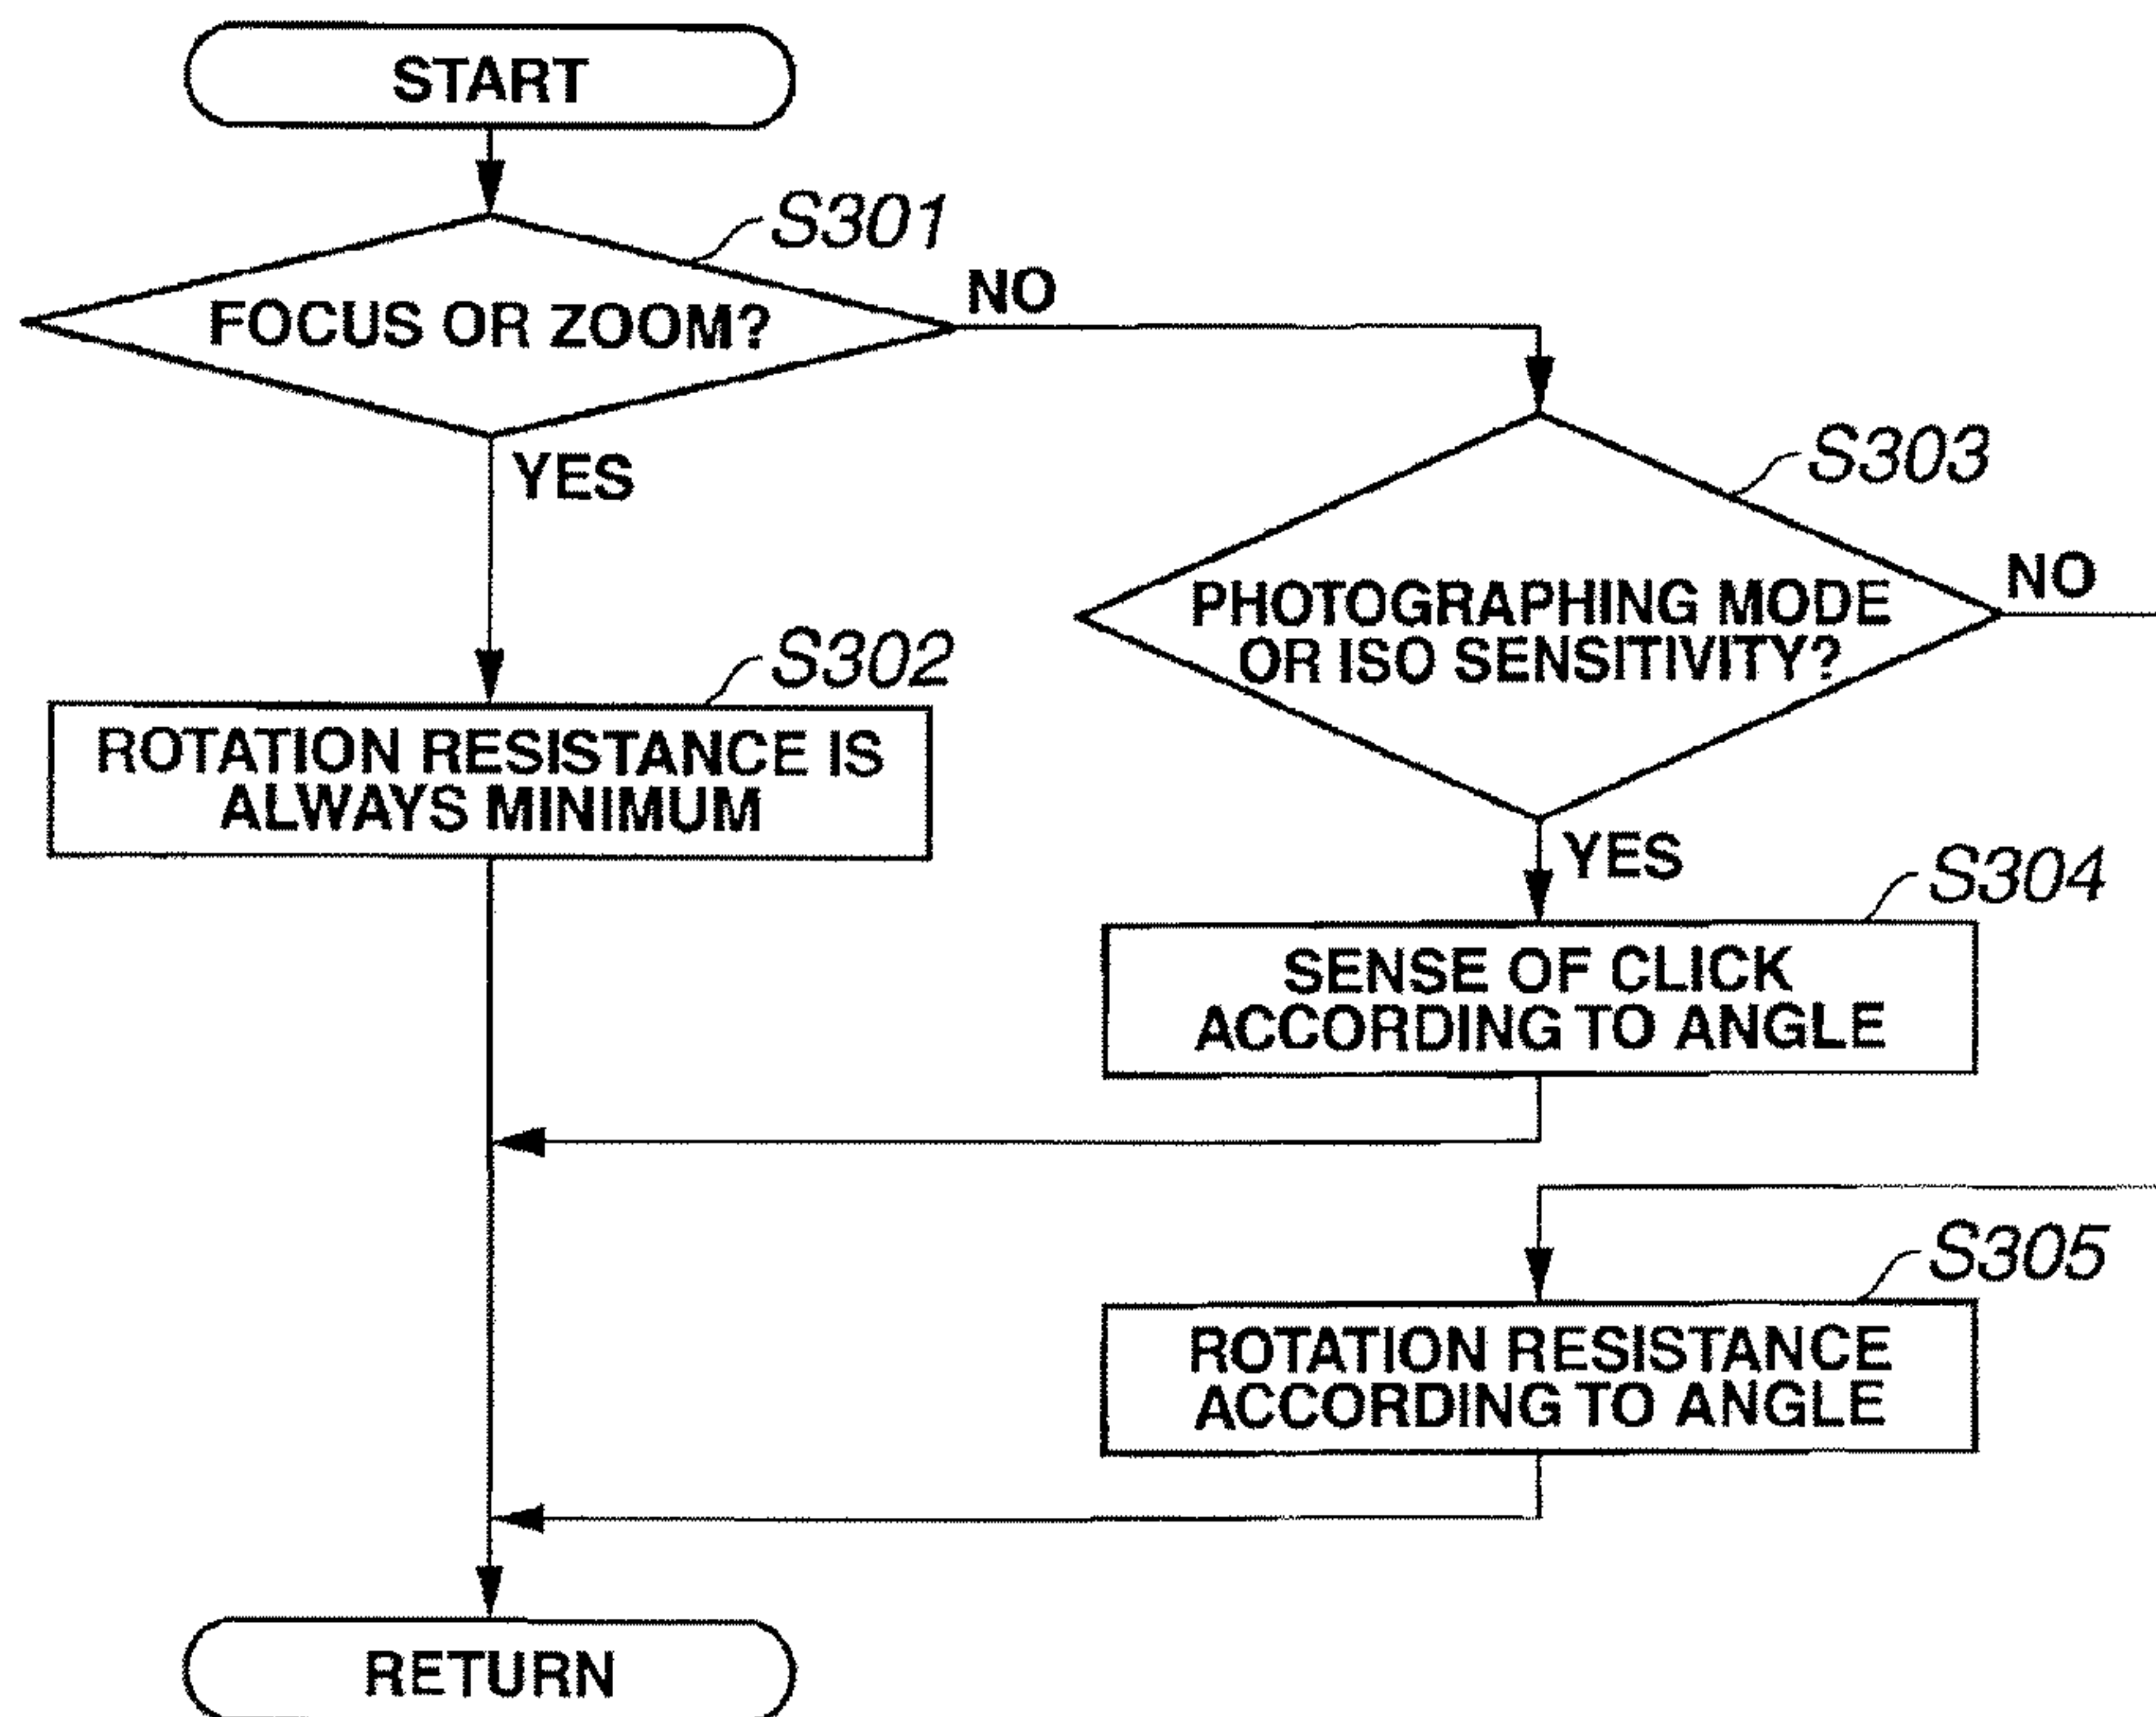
START

S301

FOCUS OR ZOOM?

NO

YES

S302

ROTATION RESISTANCE IS ALWAYS MINIMUM

S303

PHOTOGRAPHING MODE OR ISO SENSITIVITY?

NO

YES

S304

SENSE OF CLICK ACCORDING TO ANGLE

S305

ROTATION RESISTANCE ACCORDING TO ANGLE

RETURN